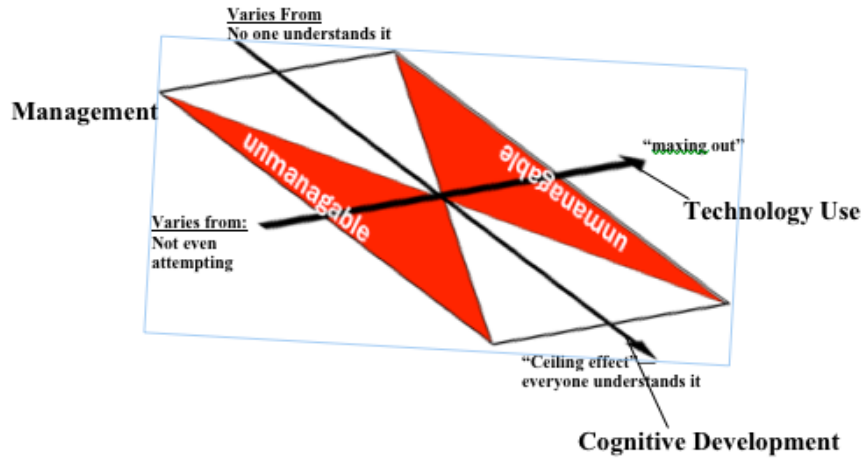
Varies From
No one understands it

Management

unmanagable

unmanagable

"maxing out"

Technology Use

Varies from:
Not even attempting

"Ceiling effect"
everyone understands it

Cognitive Development